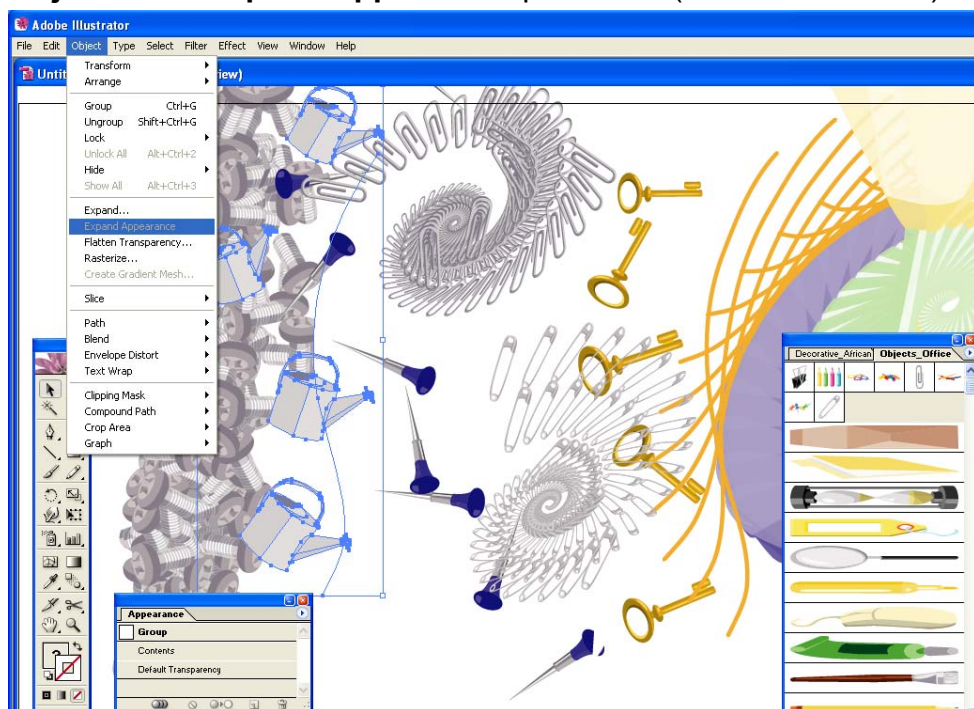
Adobe Illustrator
File Edit Object Type Select Filter Effect View Window Help
Untit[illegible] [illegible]iew)
Transform
Arrange
Group Ctrl+G
Ungroup Shift+Ctrl+G
Lock
Unlock All Alt+Ctrl+2
Hide
Show All Alt+Ctrl+3
Expand...
Expand Appearance
Flatten Transparency...
Rasterize...
Create Gradient Mesh...
Slice
Path
Blend
Envelope Distort
Text Wrap
Clipping Mask
Compound Path
Crop Area
Graph
Decorative_African Objects_Office
Appearance
Group
Contents
Default Transparency